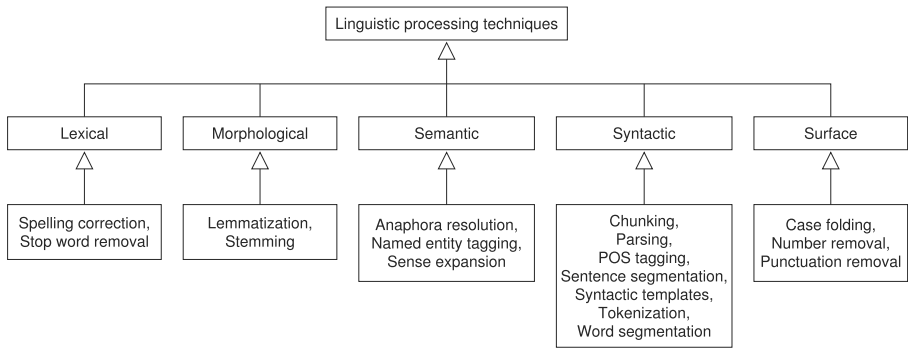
Linguistic processing techniques

Lexical

Morphological

Semantic

Syntactic

Surface

Spelling correction, Stop word removal

Lemmatization, Stemming

Anaphora resolution, Named entity tagging, Sense expansion

Chunking, Parsing, POS tagging, Sentence segmentation, Syntactic templates, Tokenization, Word segmentation

Case folding, Number removal, Punctuation removal